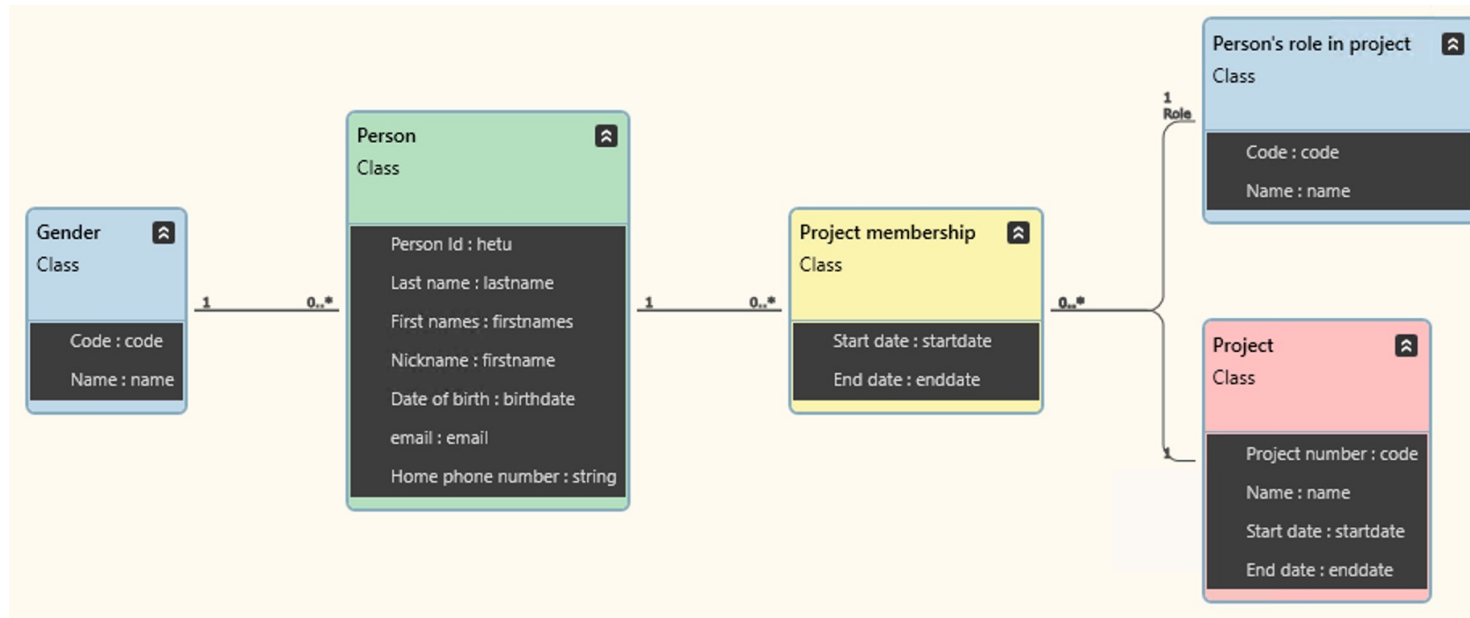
Gender
Class

Code : code
Name : name

1
0..*

Person
Class

Person Id : hetu
Last name : lastname
First names : firstnames
Nickname : firstname
Date of birth : birthdate
email : email
Home phone number : string

1
0..*

Project membership
Class

Start date : startdate
End date : enddate

0..*

1
Role

Person's role in project
Class

Code : code
Name : name

1

Project
Class

Project number : code
Name : name
Start date : startdate
End date : enddate